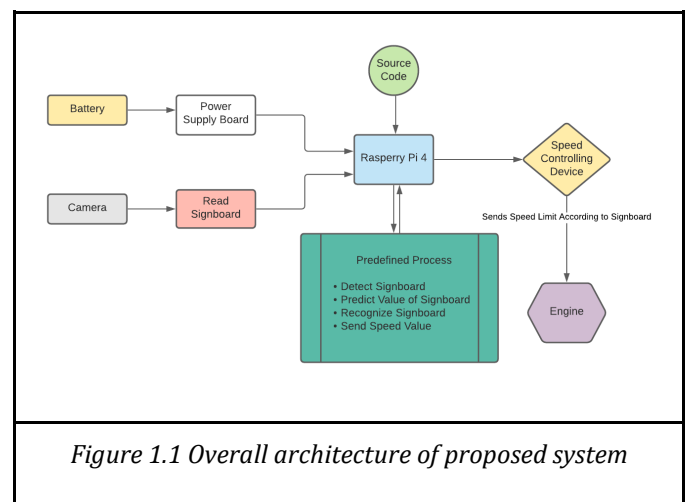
Source Code

Battery

Power Supply Board

Rasperry Pi 4

Speed Controlling Device

Camera

Read Signboard

Sends Speed Limit According to Signboard

Predefined Process

• Detect Signboard
• Predict Value of Signboard
• Recognize Signboard
• Send Speed Value

Engine

*Figure 1.1 Overall architecture of proposed system*